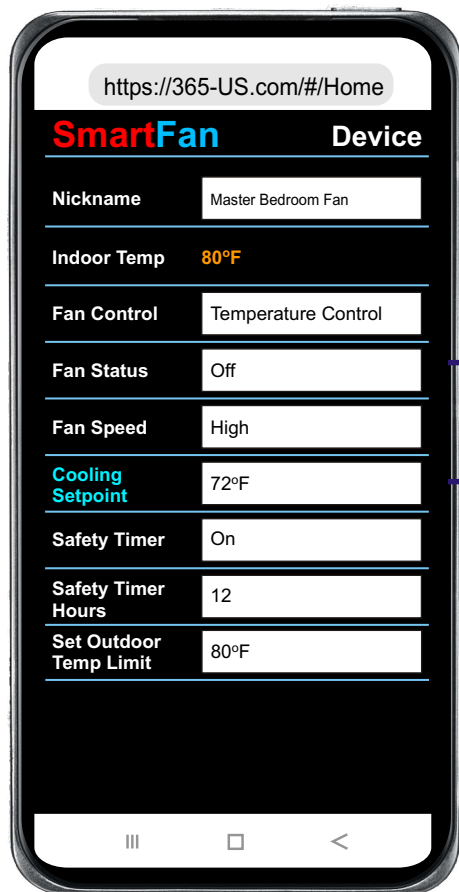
https://365-US.com/#/Home

SmartFan Device

Nickname Master Bedroom Fan

Indoor Temp 80ºF

Fan Control Temperature Control

Fan Status Off

Fan Speed High

Cooling Setpoint 72ºF

Safety Timer On

Safety Timer Hours 12

Set Outdoor Temp Limit 80ºF

III □ <